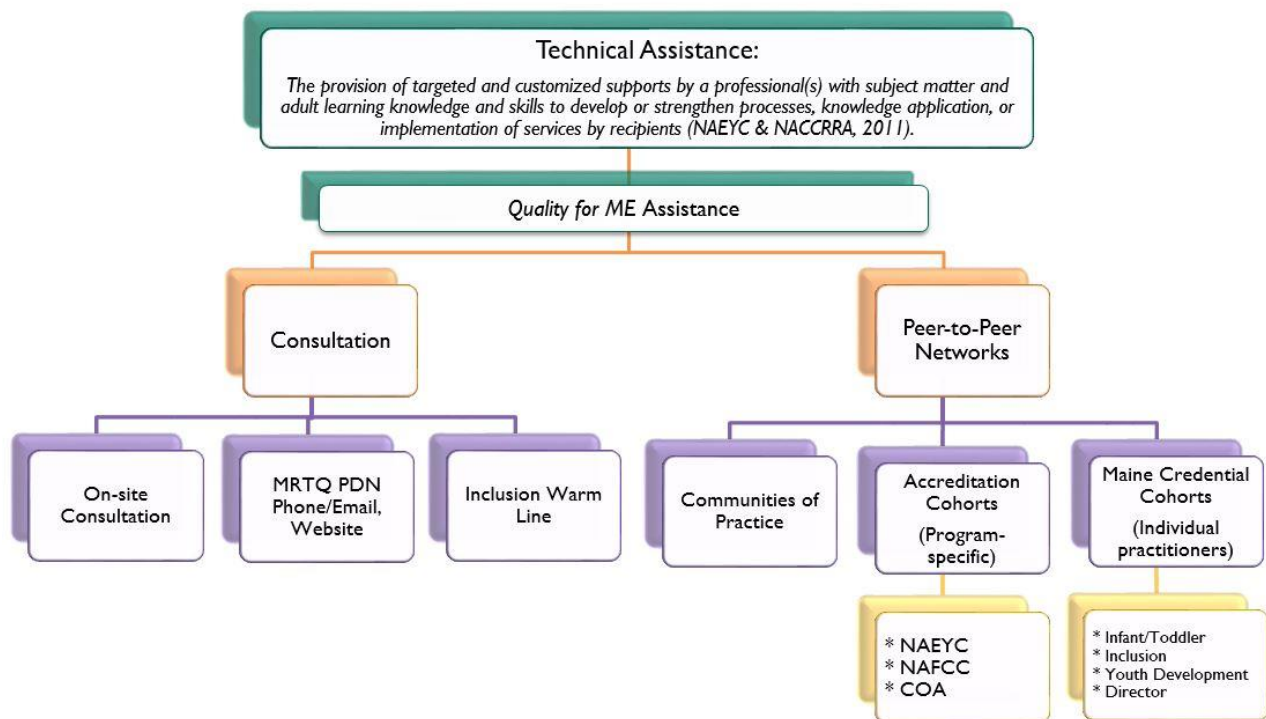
Technical Assistance:

*The provision of targeted and customized supports by a professional(s) with subject matter and adult learning knowledge and skills to develop or strengthen processes, knowledge application, or implementation of services by recipients (NAEYC & NACCRRA, 2011).*

*Quality for ME* Assistance

Consultation

Peer-to-Peer Networks

On-site Consultation

MRTQ PDN Phone/Email, Website

Inclusion Warm Line

Communities of Practice

Accreditation Cohorts (Program-specific)

Maine Credential Cohorts (Individual practitioners)

* NAEYC
* NAFCC
* COA

* Infant/Toddler
* Inclusion
* Youth Development
* Director